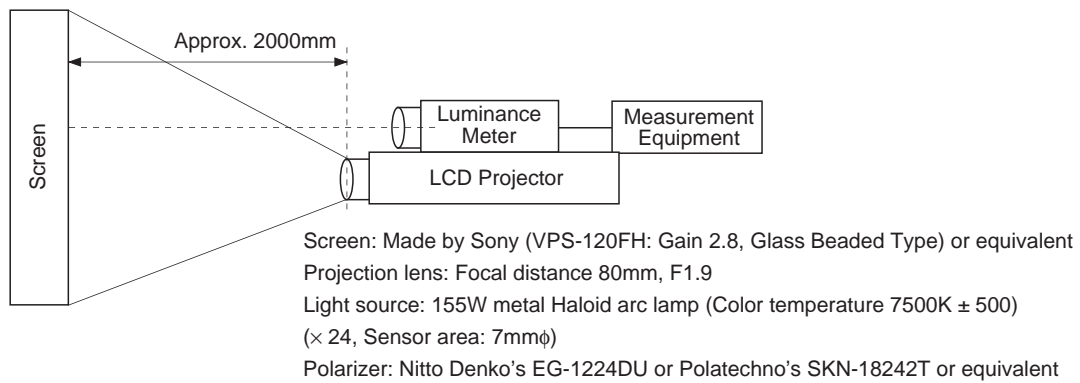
Approx. 2000mm

Screen

Luminance Meter

Measurement Equipment

LCD Projector

Screen: Made by Sony (VPS-120FH: Gain 2.8, Glass Beaded Type) or equivalent
Projection lens: Focal distance 80mm, F1.9
Light source: 155W metal Haloid arc lamp (Color temperature 7500K ± 500)
($\times$ 24, Sensor area: 7mm$\phi$)
Polarizer: Nitto Denko's EG-1224DU or Polatechno's SKN-18242T or equivalent